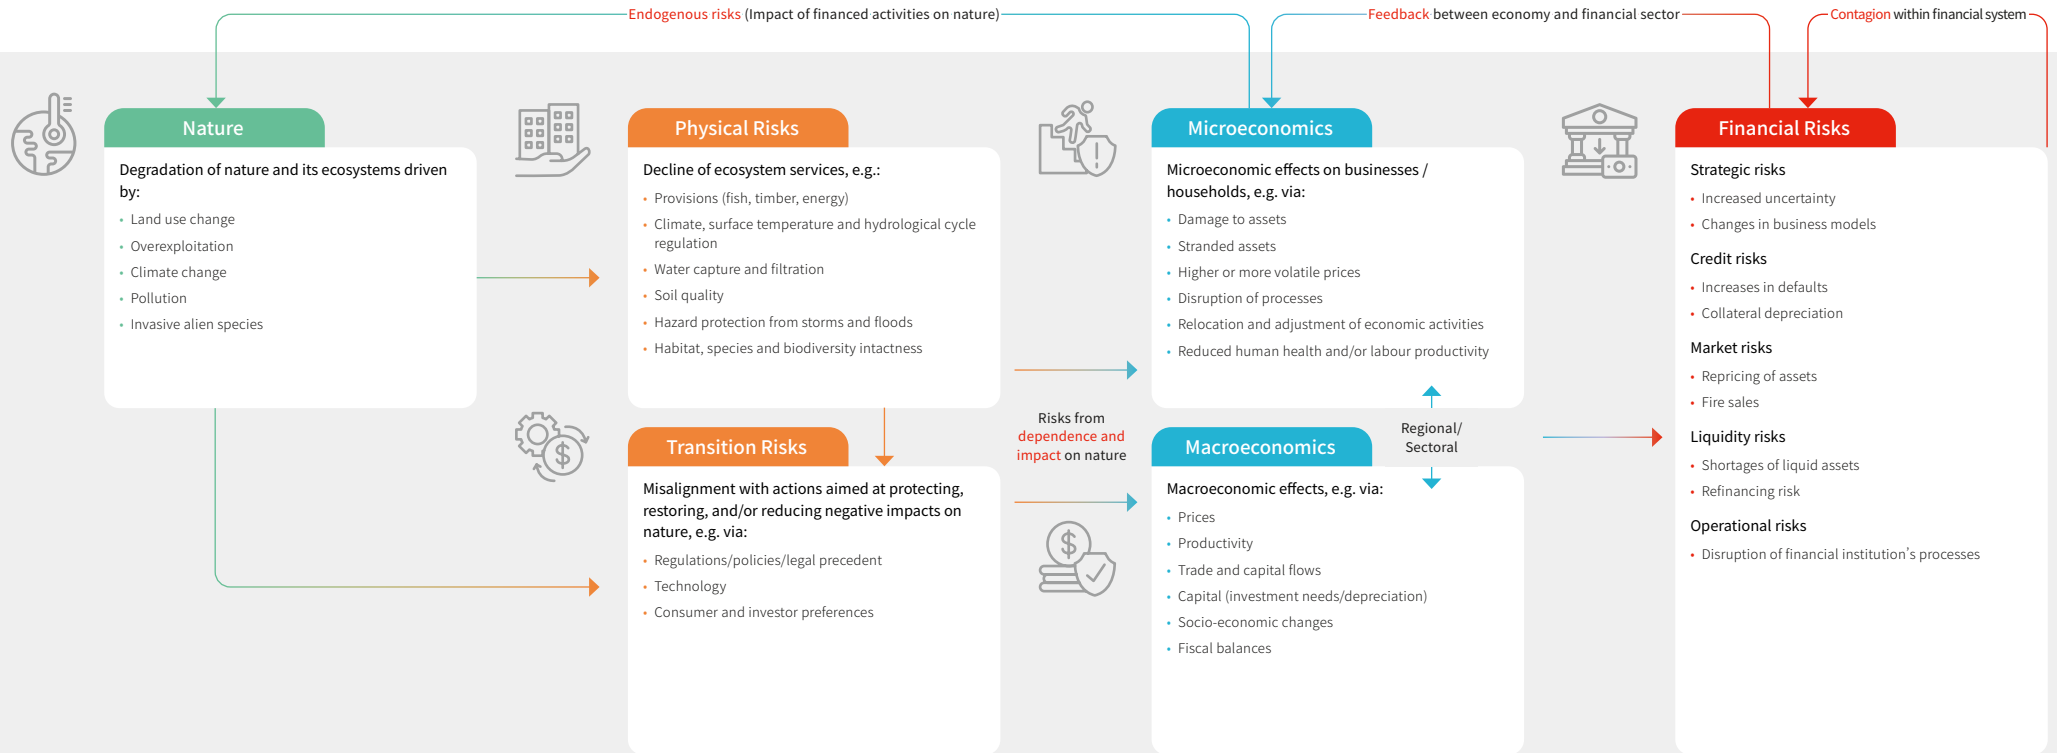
Endogenous risks (Impact of financed activities on nature)

Feedback between economy and financial sector

Contagion within financial system

Nature

Degradation of nature and its ecosystems driven by:

- Land use change
- Overexploitation
- Climate change
- Pollution
- Invasive alien species

Physical Risks

Decline of ecosystem services, e.g.:

- Provisions (fish, timber, energy)
- Climate, surface temperature and hydrological cycle regulation
- Water capture and filtration
- Soil quality
- Hazard protection from storms and floods
- Habitat, species and biodiversity intactness

Transition Risks

Misalignment with actions aimed at protecting, restoring, and/or reducing negative impacts on nature, e.g. via:

- Regulations/policies/legal precedent
- Technology
- Consumer and investor preferences

Risks from dependence and impact on nature

Microeconomics

Microeconomic effects on businesses / households, e.g. via:

- Damage to assets
- Stranded assets
- Higher or more volatile prices
- Disruption of processes
- Relocation and adjustment of economic activities
- Reduced human health and/or labour productivity

Regional/ Sectoral

Macroeconomics

Macroeconomic effects, e.g. via:

- Prices
- Productivity
- Trade and capital flows
- Capital (investment needs/depreciation)
- Socio-economic changes
- Fiscal balances

Financial Risks

Strategic risks

- Increased uncertainty
- Changes in business models

Credit risks

- Increases in defaults
- Collateral depreciation

Market risks

- Repricing of assets
- Fire sales

Liquidity risks

- Shortages of liquid assets
- Refinancing risk

Operational risks

- Disruption of financial institution's processes